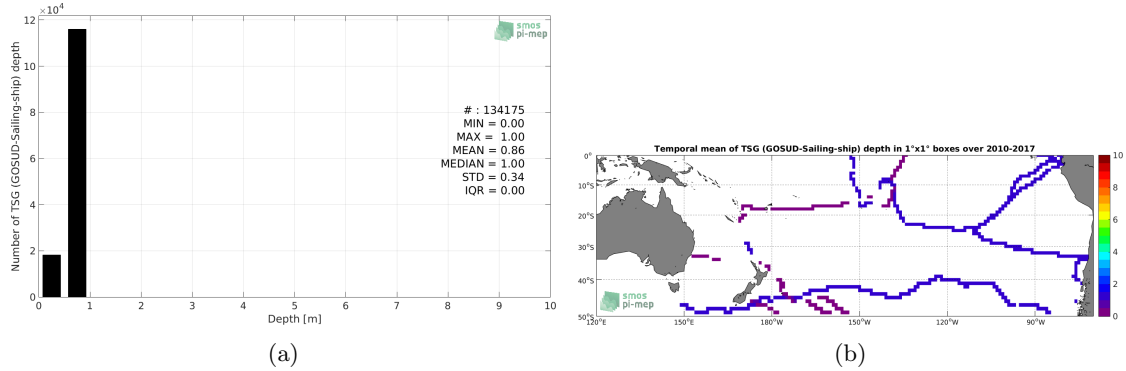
$\times 10^4$
12
10
8
6
4
2
0

Number of TSG (GOSUD-Sailing-ship) depth

smos pi-mep

# : 134175
MIN = 0.00
MAX = 1.00
MEAN = 0.86
MEDIAN = 1.00
STD = 0.34
IQR = 0.00

0 1 2 3 4 5 6 7 8 9 10
Depth [m]

(a)

Temporal mean of TSG (GOSUD-Sailing-ship) depth in 1°x1° boxes over 2010-2017

0°
10°S
20°S
30°S
40°S
50°S

120°E 150°E 180°W 150°W 120°W 90°W

10
8
6
4
2
0

smos pi-mep

(b)